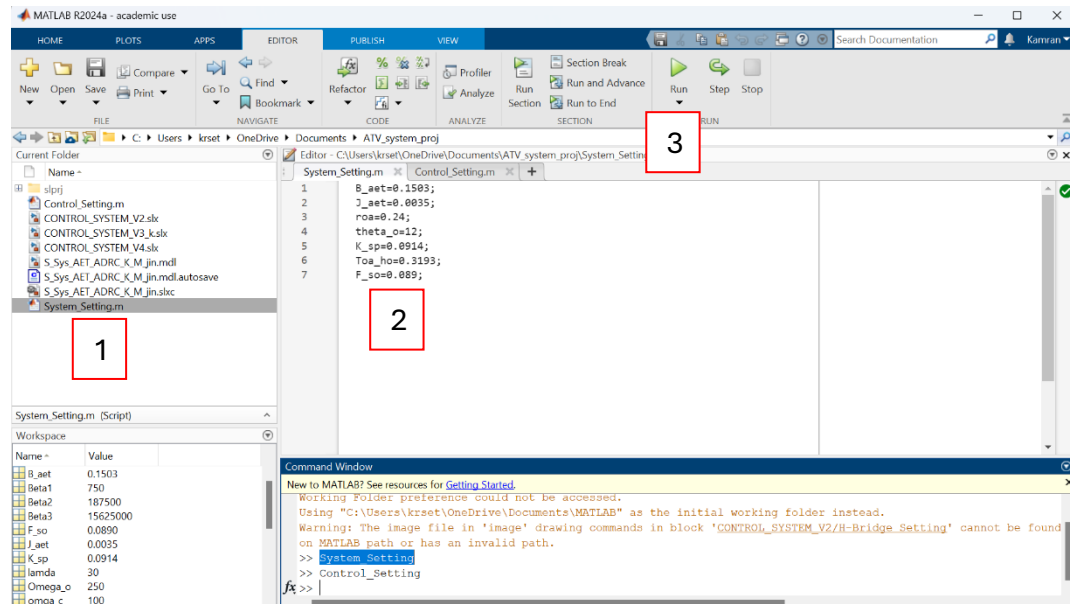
MATLAB R2024a - academic use

HOME PLOTS APPS EDITOR PUBLISH VIEW

Search Documentation Kamran

New Open Save Compare Print FILE
Go To Find Bookmark NAVIGATE
Refactor CODE
Profiler Analyze ANALYZE
Run Section Section Break Run and Advance Run to End SECTION
Run Step Stop RUN

C: ▸ Users ▸ krset ▸ OneDrive ▸ Documents ▸ ATV_system_proj

Current Folder
Name
slprj
Control_Setting.m
CONTROL_SYSTEM_V2.slx
CONTROL_SYSTEM_V3_k.slx
CONTROL_SYSTEM_V4.slx
S_Sys_AET_ADRC_K_M_jin.mdl
S_Sys_AET_ADRC_K_M_jin.mdl.autosave
S_Sys_AET_ADRC_K_M_jin.slxc
System_Setting.m

1

System_Setting.m (Script)

Workspace
| Name | Value |
|---|---|
| B_aet | 0.1503 |
| Beta1 | 750 |
| Beta2 | 187500 |
| Beta3 | 15625000 |
| F_so | 0.0890 |
| J_aet | 0.0035 |
| K_sp | 0.0914 |
| lamda | 30 |
| Omega_o | 250 |
| omga_c | 100 |

Editor - C:\Users\krset\OneDrive\Documents\ATV_system_proj\System_Setting

System_Setting.m × Control_Setting.m × +

1 B_aet=0.1503;
2 J_aet=0.0035;
3 roa=0.24;
4 theta_o=12;
5 K_sp=0.0914;
6 Toa_ho=0.3193;
7 F_so=0.089;

2

3

Command Window
New to MATLAB? See resources for Getting Started.
Working Folder preference could not be accessed.
Using "C:\Users\krset\OneDrive\Documents\MATLAB" as the initial working folder instead.
Warning: The image file in 'image' drawing commands in block 'CONTROL_SYSTEM_V2/H-Bridge Setting' cannot be found on MATLAB path or has an invalid path.
>> System_Setting
>> Control_Setting
fx >>